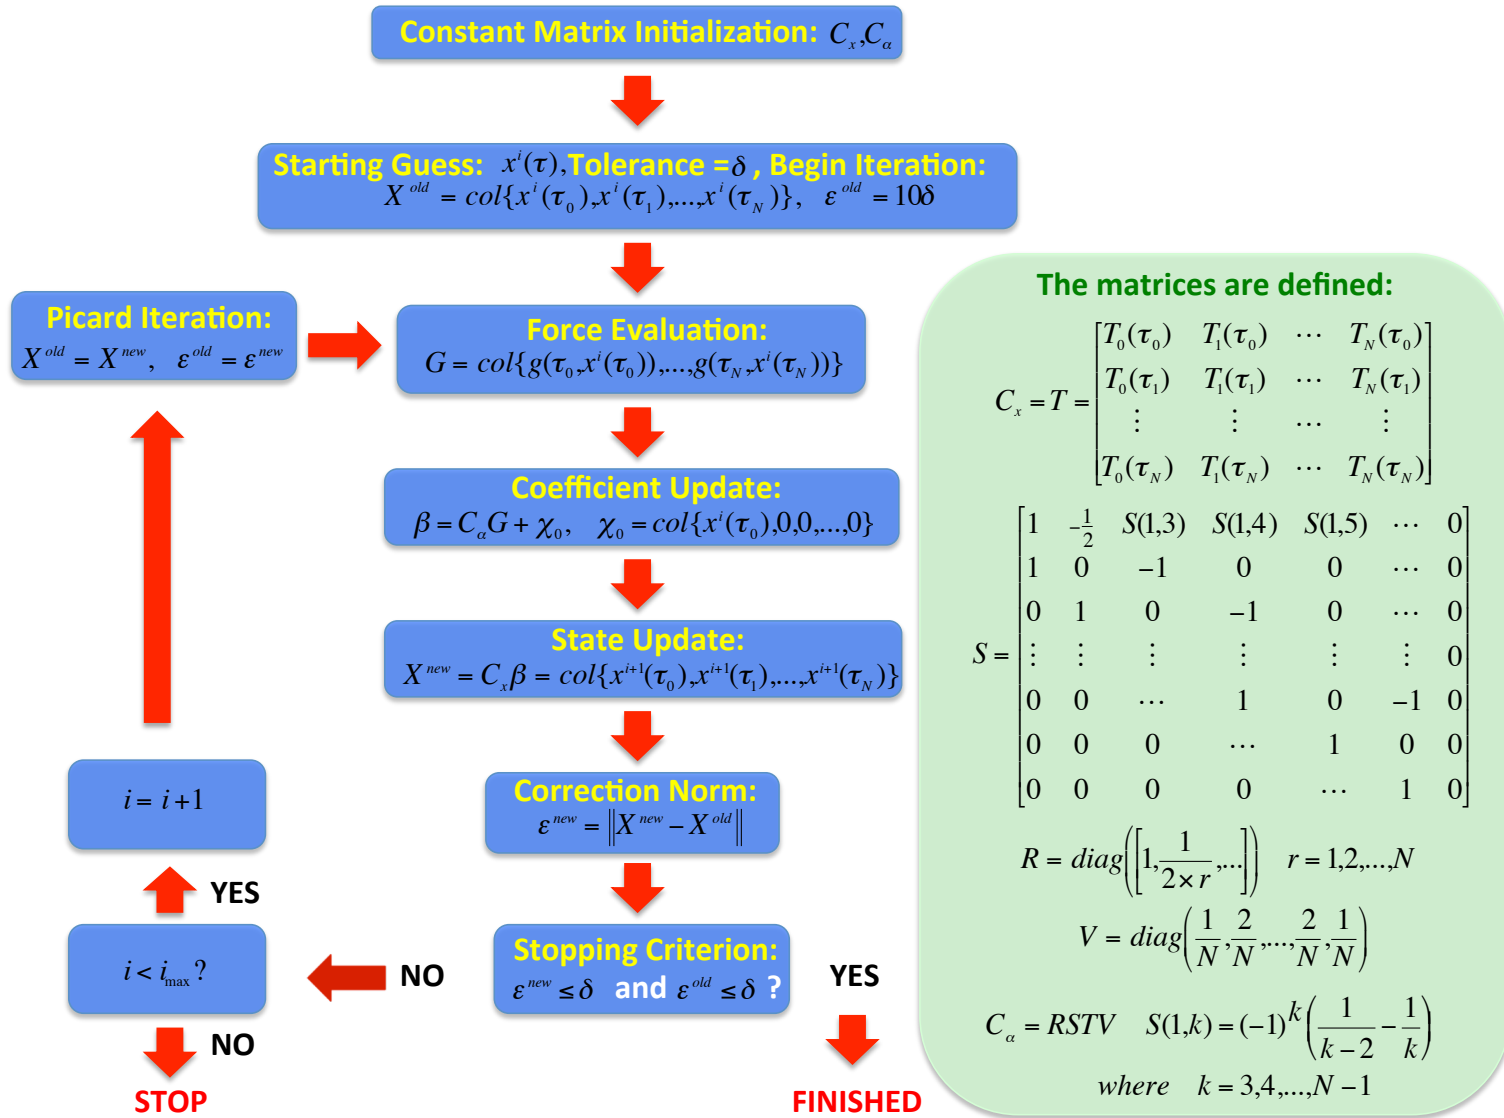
Constant Matrix Initialization: $C_x, C_\alpha$

Starting Guess: $x^i(\tau)$, Tolerance $=\delta$, Begin Iteration:
$X^{old} = col\{x^i(\tau_0), x^i(\tau_1), \ldots, x^i(\tau_N)\}, \quad \varepsilon^{old} = 10\delta$

Picard Iteration:
$X^{old} = X^{new}, \quad \varepsilon^{old} = \varepsilon^{new}$

Force Evaluation:
$G = col\{g(\tau_0, x^i(\tau_0)), \ldots, g(\tau_N, x^i(\tau_N))\}$

Coefficient Update:
$\beta = C_\alpha G + \chi_0, \quad \chi_0 = col\{x^i(\tau_0), 0, 0, \ldots, 0\}$

State Update:
$X^{new} = C_x\beta = col\{x^{i+1}(\tau_0), x^{i+1}(\tau_1), \ldots, x^{i+1}(\tau_N)\}$

Correction Norm:
$\varepsilon^{new} = \left\| X^{new} - X^{old} \right\|$

Stopping Criterion:
$\varepsilon^{new} \le \delta$ and $\varepsilon^{old} \le \delta$ ?

$i = i+1$

YES

$i < i_{max}$ ?

NO

NO

STOP

YES

FINISHED

The matrices are defined:

$C_x = T = \begin{bmatrix} T_0(\tau_0) & T_1(\tau_0) & \cdots & T_N(\tau_0) \\ T_0(\tau_1) & T_1(\tau_1) & \cdots & T_N(\tau_1) \\ \vdots & \vdots & \cdots & \vdots \\ T_0(\tau_N) & T_1(\tau_N) & \cdots & T_N(\tau_N) \end{bmatrix}$

$S = \begin{bmatrix} 1 & -\frac{1}{2} & S(1,3) & S(1,4) & S(1,5) & \cdots & 0 \\ 1 & 0 & -1 & 0 & 0 & \cdots & 0 \\ 0 & 1 & 0 & -1 & 0 & \cdots & 0 \\ \vdots & \vdots & \vdots & \vdots & \vdots & \vdots & 0 \\ 0 & 0 & \cdots & 1 & 0 & -1 & 0 \\ 0 & 0 & 0 & \cdots & 1 & 0 & 0 \\ 0 & 0 & 0 & 0 & \cdots & 1 & 0 \end{bmatrix}$

$R = diag\left(\left[1, \frac{1}{2\times r}, \ldots\right]\right) \quad r = 1,2,\ldots,N$

$V = diag\left(\frac{1}{N}, \frac{2}{N}, \ldots, \frac{2}{N}, \frac{1}{N}\right)$

$C_\alpha = RSTV \quad S(1,k) = (-1)^k\left(\frac{1}{k-2} - \frac{1}{k}\right)$

$where \quad k = 3,4,\ldots,N-1$